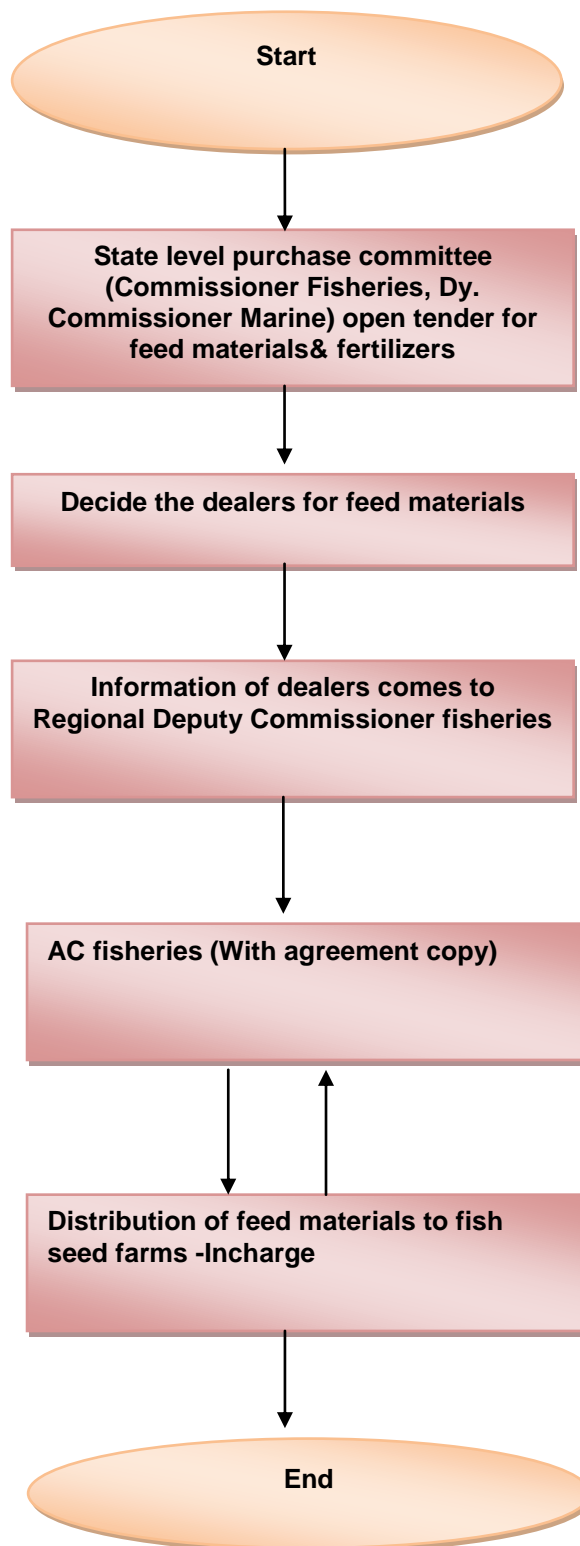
Start

State level purchase committee (Commissioner Fisheries, Dy. Commissioner Marine) open tender for feed materials& fertilizers

Decide the dealers for feed materials

Information of dealers comes to Regional Deputy Commissioner fisheries

AC fisheries (With agreement copy)

Distribution of feed materials to fish seed farms -Incharge

End